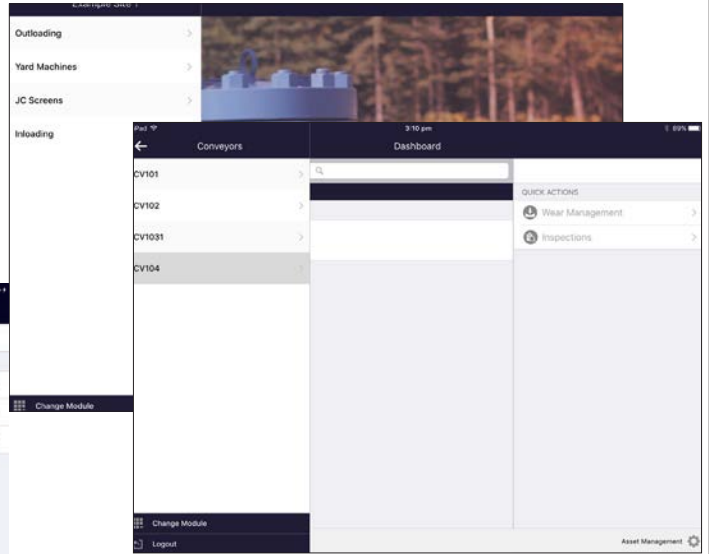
Example Site 1

Outloading

Yard Machines

JC Screens

Inloading

Change Module

iPad

3:10 pm

89%

Conveyors

Dashboard

CV101

CV102

CV1031

CV104

QUICK ACTIONS

Wear Management

Inspections

Change Module

Logout

Asset Management